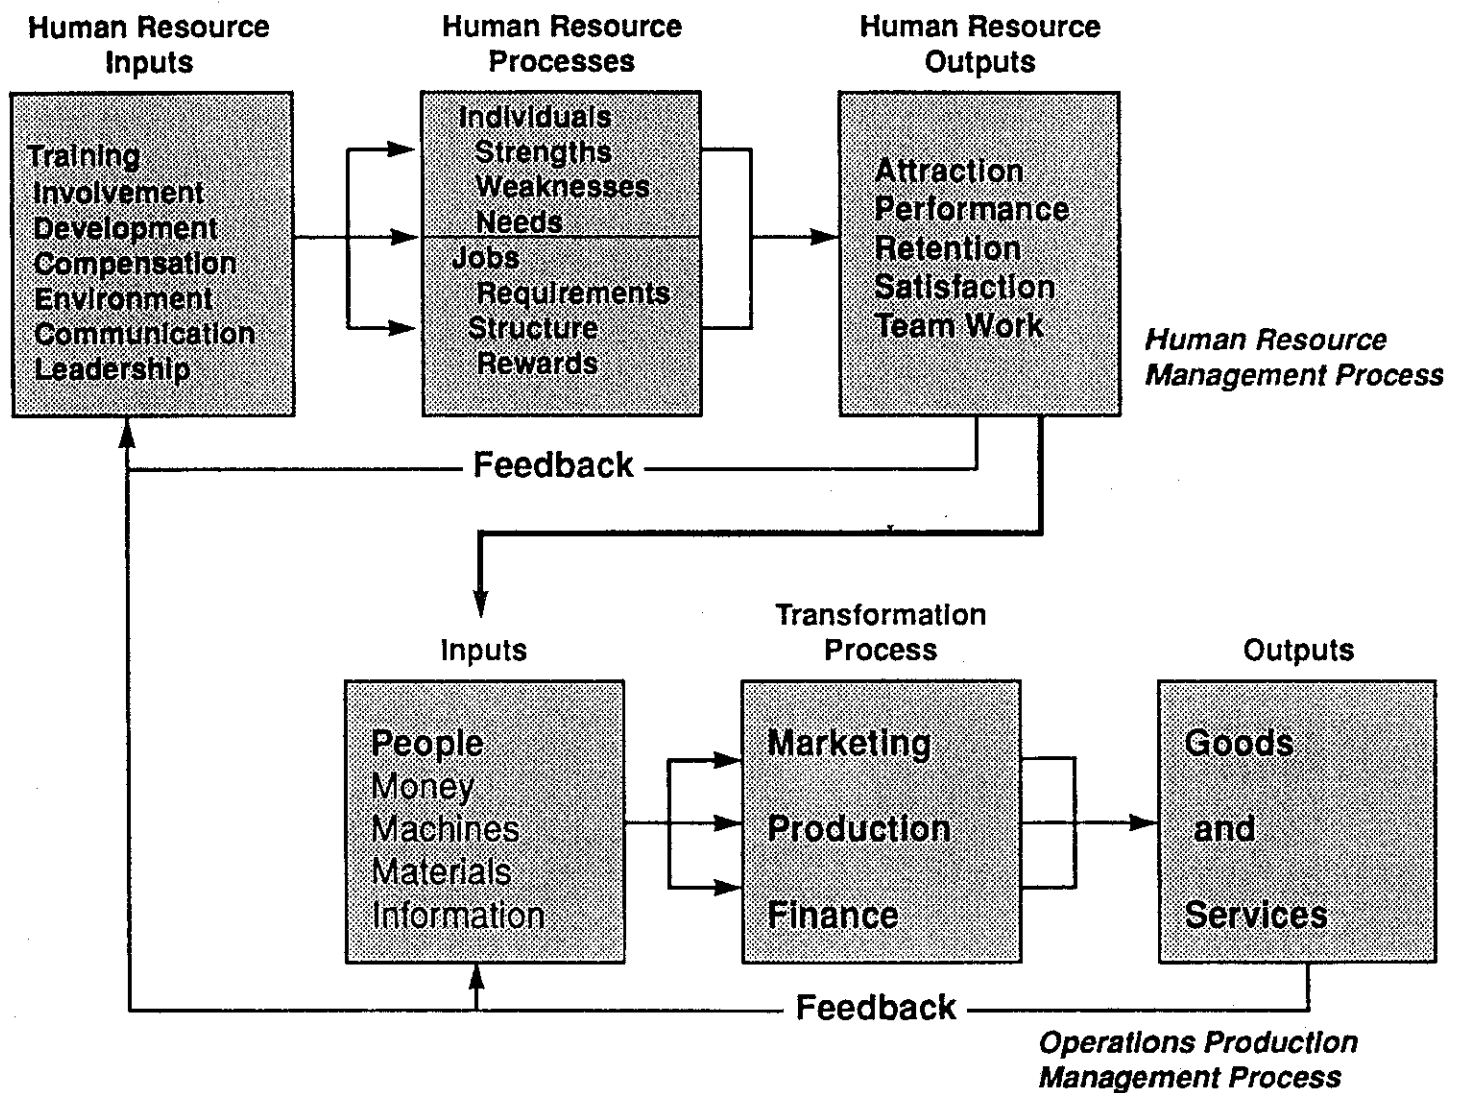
Human Resource Inputs

Training
Involvement
Development
Compensation
Environment
Communication
Leadership

Human Resource Processes

Individuals
Strengths
Weaknesses
Needs
Jobs
Requirements
Structure
Rewards

Human Resource Outputs

Attraction
Performance
Retention
Satisfaction
Team Work

Human Resource Management Process

Feedback

Inputs

People
Money
Machines
Materials
Information

Transformation Process

Marketing
Production
Finance

Outputs

Goods
and
Services

Feedback

Operations Production Management Process